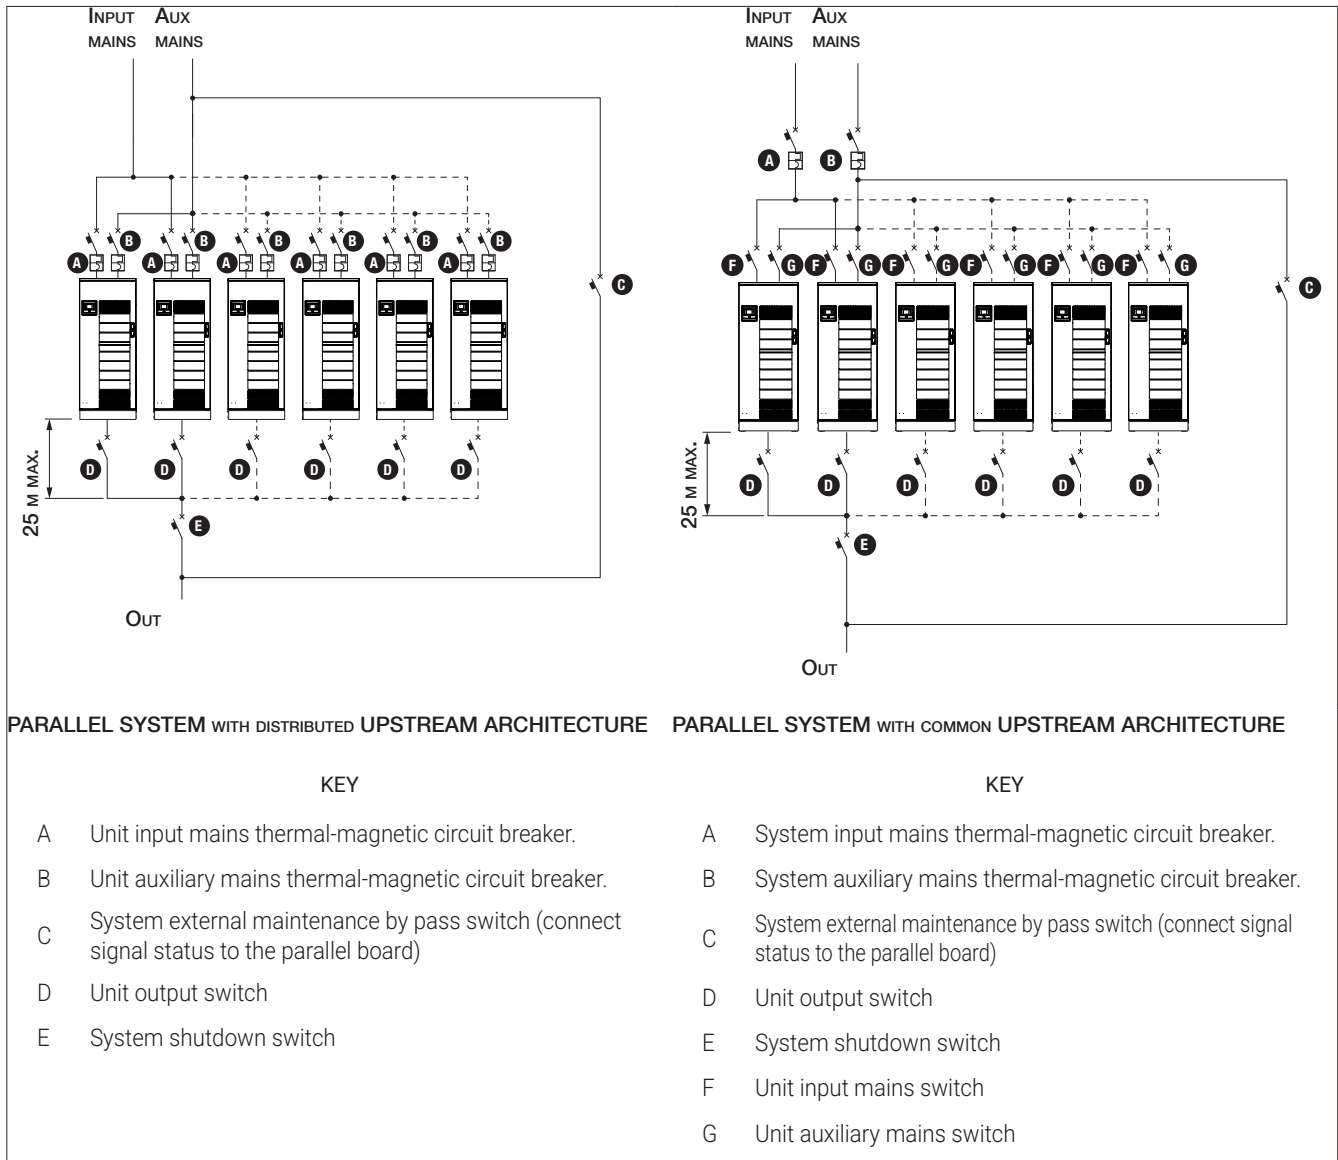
INPUT MAINS
AUX MAINS

A B A B A B A B A B A B

C

25 M MAX.

D D D D D D

E

OUT

INPUT MAINS
AUX MAINS

A B

F G F G F G F G F G F G

C

25 M MAX.

D D D D D D

E

OUT

PARALLEL SYSTEM WITH DISTRIBUTED UPSTREAM ARCHITECTURE

KEY

A Unit input mains thermal-magnetic circuit breaker.

B Unit auxiliary mains thermal-magnetic circuit breaker.

C System external maintenance by pass switch (connect signal status to the parallel board)

D Unit output switch

E System shutdown switch

PARALLEL SYSTEM WITH COMMON UPSTREAM ARCHITECTURE

KEY

A System input mains thermal-magnetic circuit breaker.

B System auxiliary mains thermal-magnetic circuit breaker.

C System external maintenance by pass switch (connect signal status to the parallel board)

D Unit output switch

E System shutdown switch

F Unit input mains switch

G Unit auxiliary mains switch